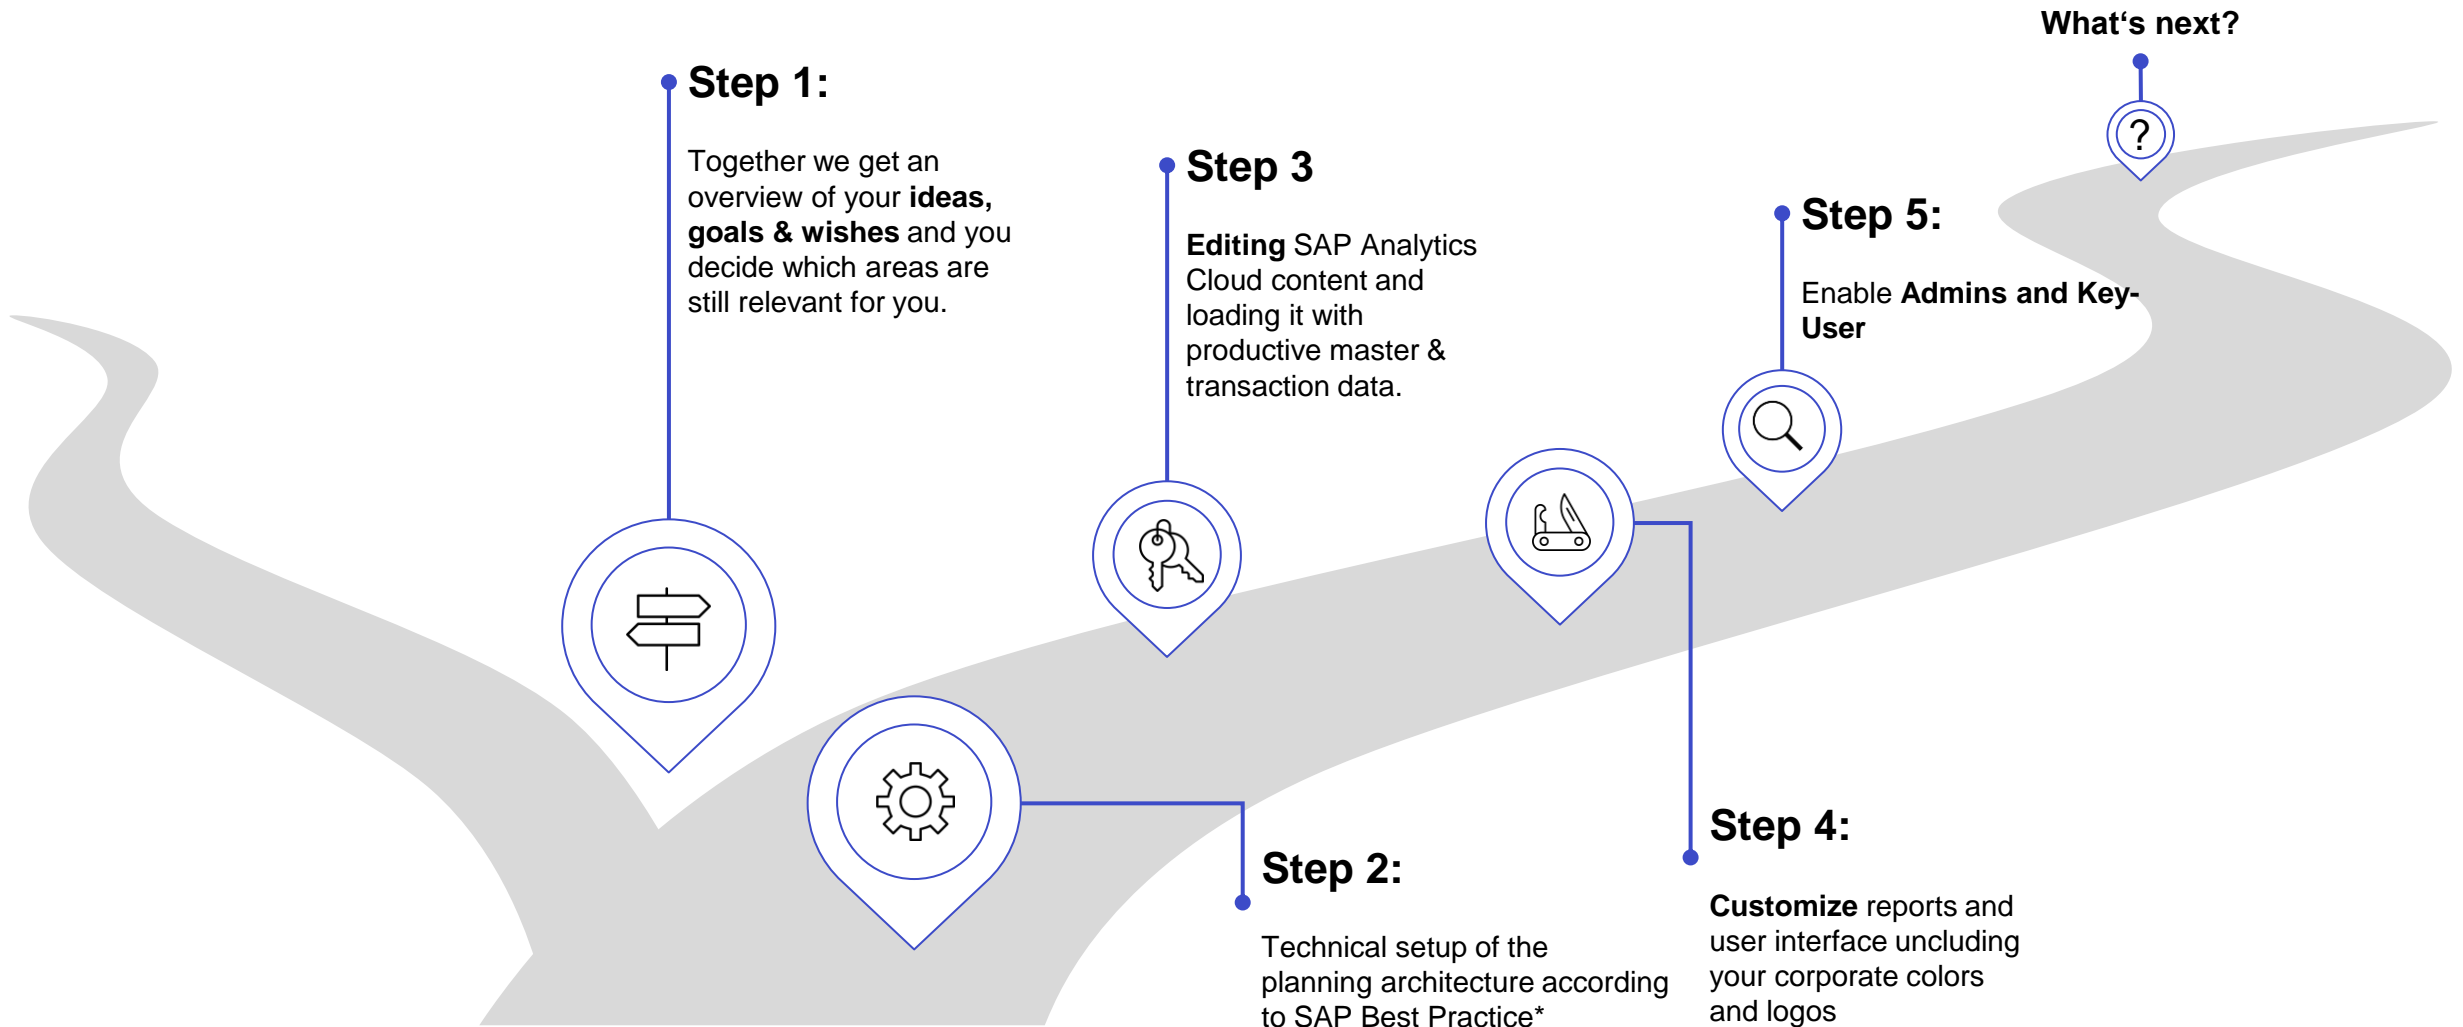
What‘s next?

?

Step 1:

Together we get an overview of your **ideas, goals & wishes** and you decide which areas are still relevant for you.

Step 3

**Editing** SAP Analytics Cloud content and loading it with productive master & transaction data.

Step 5:

Enable **Admins and Key-User**

Step 2:

Technical setup of the planning architecture according to SAP Best Practice*

Step 4:

**Customize** reports and user interface uncluding your corporate colors and logos